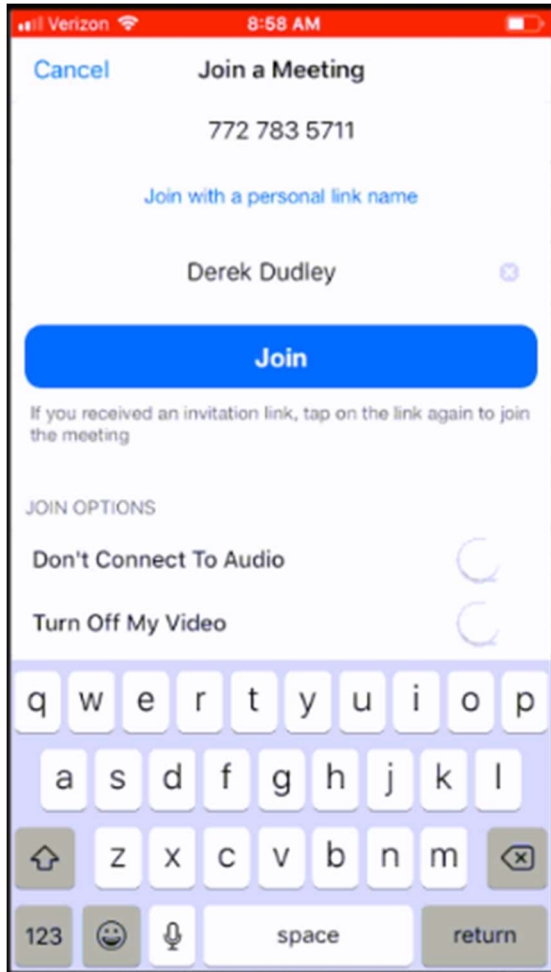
Verizon 8:58 AM

Cancel Join a Meeting

772 783 5711

Join with a personal link name

Derek Dudley

Join

If you received an invitation link, tap on the link again to join the meeting

JOIN OPTIONS

Don't Connect To Audio

Turn Off My Video

q w e r t y u i o p
a s d f g h j k l
z x c v b n m
123 space return